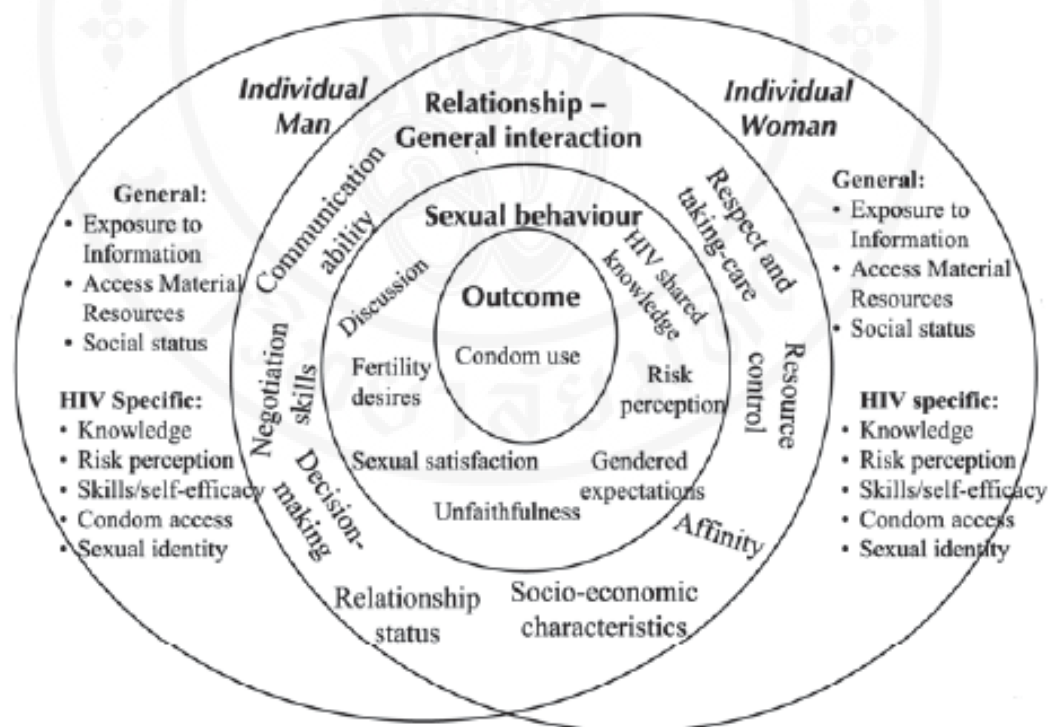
Individual Man

General:
• Exposure to Information
• Access Material Resources
• Social status

HIV Specific:
• Knowledge
• Risk perception
• Skills/self-efficacy
• Condom access
• Sexual identity

Relationship – General interaction

Communication ability

Negotiation skills

Decision-making

Respect and taking-care

Resource control

Affinity

Relationship status

Socio-economic characteristics

Sexual behaviour

Discussion

HIV shared knowledge

Fertility desires

Risk perception

Sexual satisfaction

Gendered expectations

Unfaithfulness

Outcome

Condom use

Individual Woman

General:
• Exposure to Information
• Access Material Resources
• Social status

HIV specific:
• Knowledge
• Risk perception
• Skills/self-efficacy
• Condom access
• Sexual identity